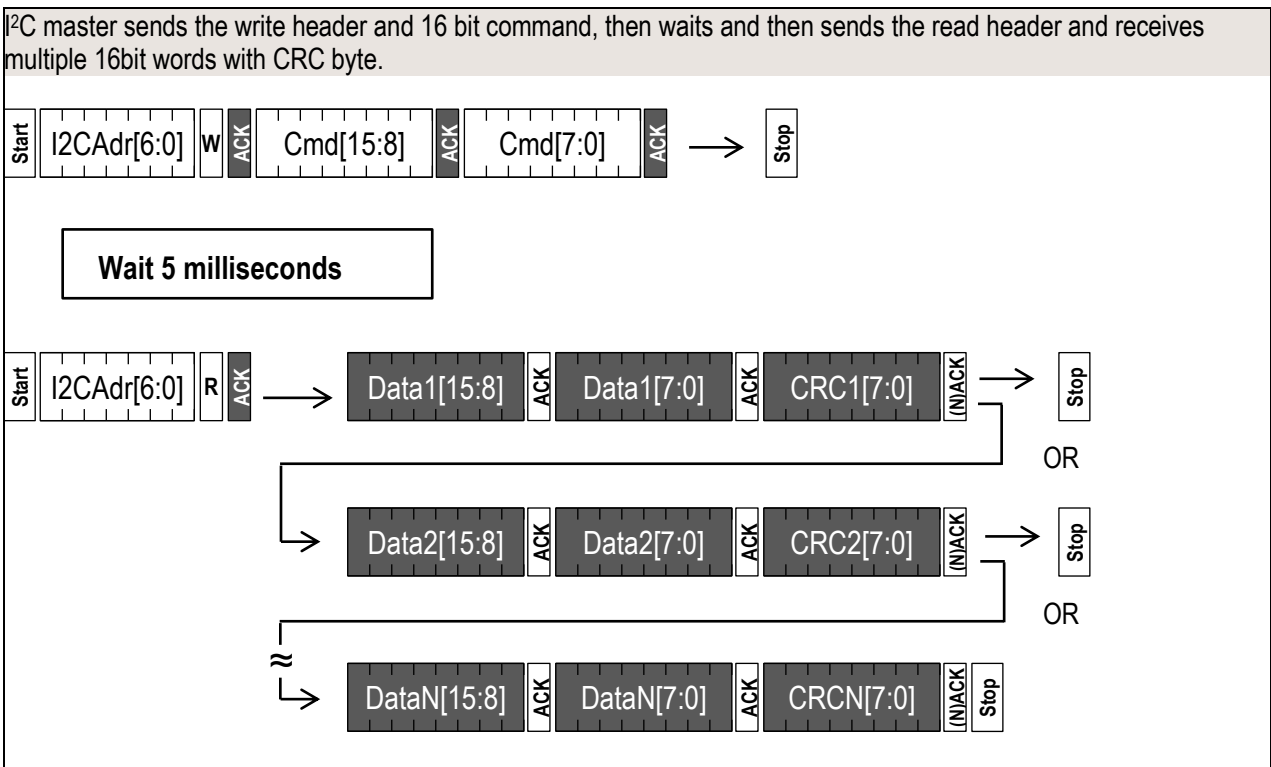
I$^2$C master sends the write header and 16 bit command, then waits and then sends the read header and receives multiple 16bit words with CRC byte.

Start I2CAdr[6:0] W ACK Cmd[15:8] ACK Cmd[7:0] ACK Stop

Wait 5 milliseconds

Start I2CAdr[6:0] R ACK Data1[15:8] ACK Data1[7:0] ACK CRC1[7:0] (N)ACK Stop

OR

Data2[15:8] ACK Data2[7:0] ACK CRC2[7:0] (N)ACK Stop

OR

≈

DataN[15:8] ACK DataN[7:0] ACK CRCN[7:0] (N)ACK Stop